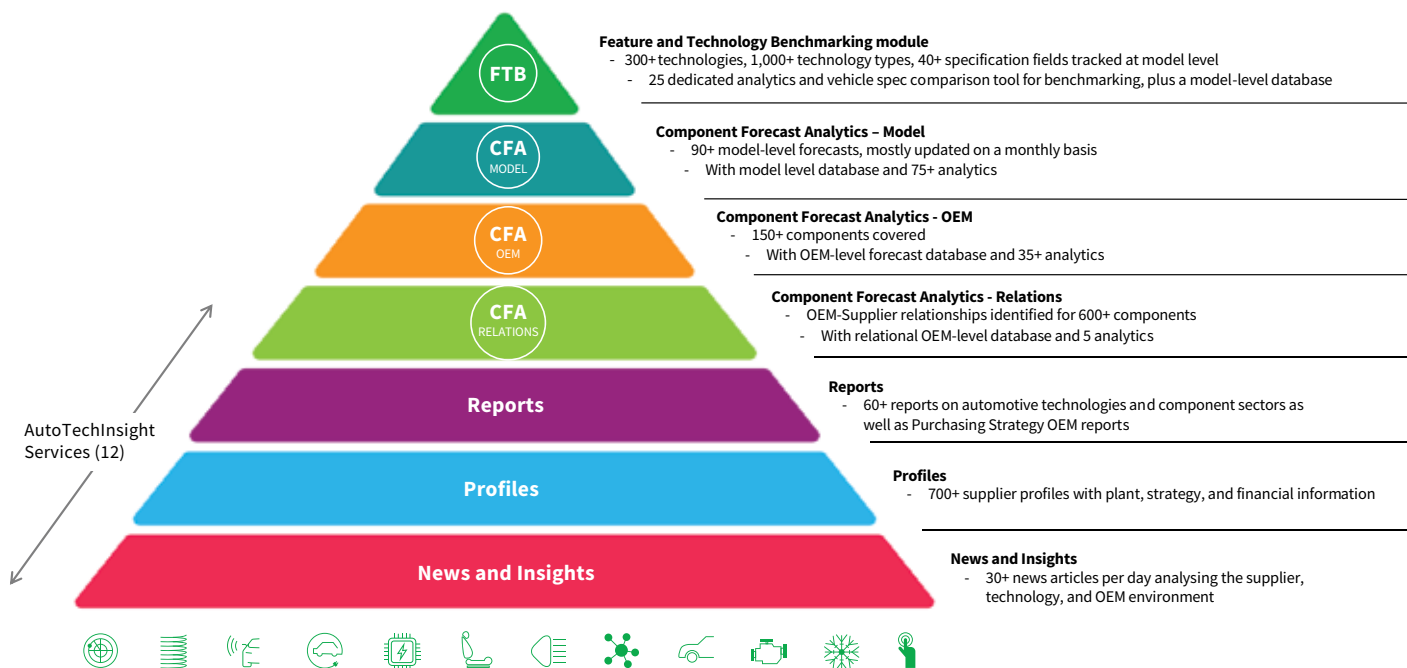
FTB

CFA
MODEL

CFA
OEM

CFA
RELATIONS

Reports

Profiles

News and Insights

AutoTechInsight Services (12)

Feature and Technology Benchmarking module
- 300+ technologies, 1,000+ technology types, 40+ specification fields tracked at model level
- 25 dedicated analytics and vehicle spec comparison tool for benchmarking, plus a model-level database

Component Forecast Analytics – Model
- 90+ model-level forecasts, mostly updated on a monthly basis
- With model level database and 75+ analytics

Component Forecast Analytics - OEM
- 150+ components covered
- With OEM-level forecast database and 35+ analytics

Component Forecast Analytics - Relations
- OEM-Supplier relationships identified for 600+ components
- With relational OEM-level database and 5 analytics

Reports
- 60+ reports on automotive technologies and component sectors as well as Purchasing Strategy OEM reports

Profiles
- 700+ supplier profiles with plant, strategy, and financial information

News and Insights
- 30+ news articles per day analysing the supplier, technology, and OEM environment